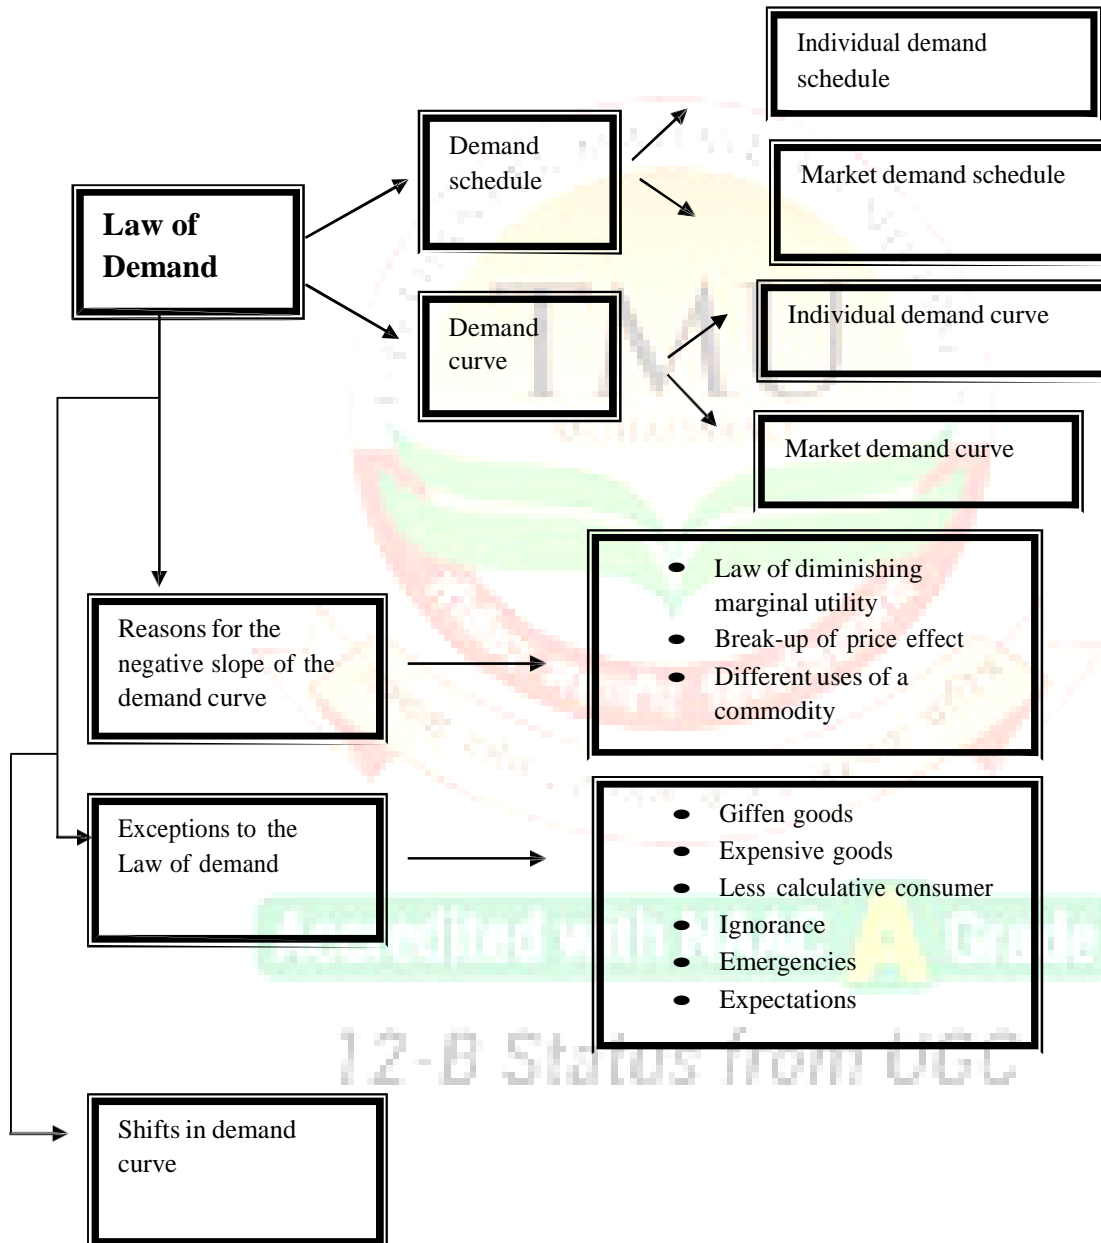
Law of Demand

Demand schedule

Individual demand schedule

Market demand schedule

Demand curve

Individual demand curve

Market demand curve

Reasons for the negative slope of the demand curve

- Law of diminishing marginal utility
- Break-up of price effect
- Different uses of a commodity

Exceptions to the Law of demand

- Giffen goods
- Expensive goods
- Less calculative consumer
- Ignorance
- Emergencies
- Expectations

Shifts in demand curve

TMU

Accredited with NAAC A Grade

12-B Status from UGC